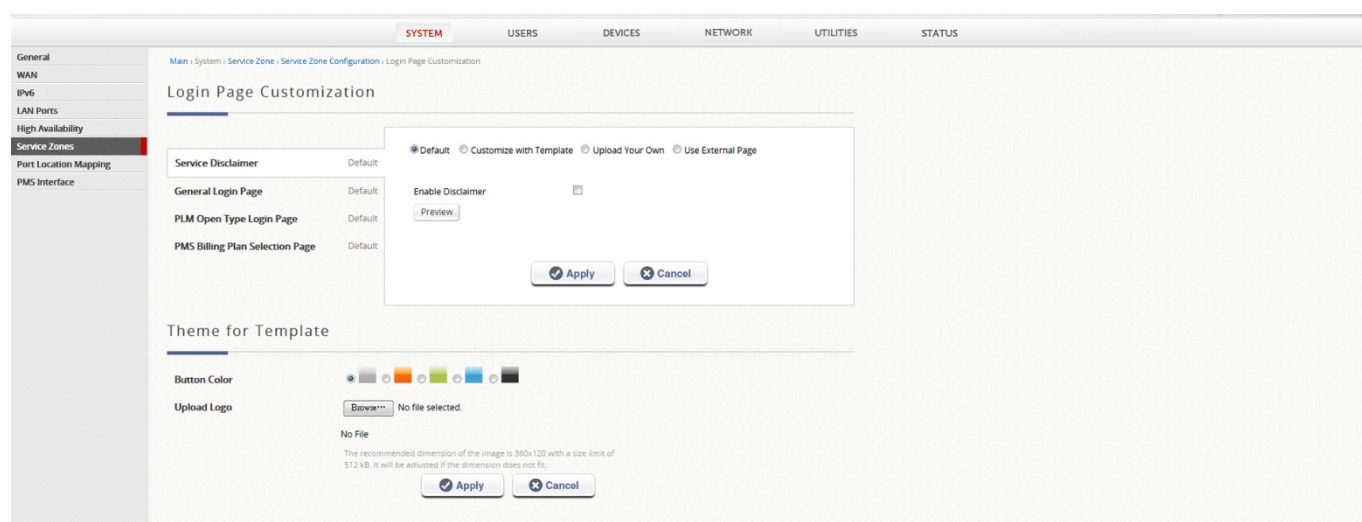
SYSTEM USERS DEVICES NETWORK UTILITIES STATUS

General
WAN
IPv6
LAN Ports
High Availability
Service Zones
Port Location Mapping
PMS Interface

Main › System › Service Zone › Service Zone Configuration › Login Page Customization

Login Page Customization

| Service Disclaimer | Default |
|---|---|
| General Login Page | Default |
| PLM Open Type Login Page | Default |
| PMS Billing Plan Selection Page | Default |

Default Customize with Template Upload Your Own Use External Page

Enable Disclaimer

Preview

Apply Cancel

Theme for Template

Button Color

Upload Logo Browse... No file selected.

No File

The recommended dimension of the image is 360x120 with a size limit of 512 kB. It will be adjusted if the dimension does not fit.

Apply Cancel